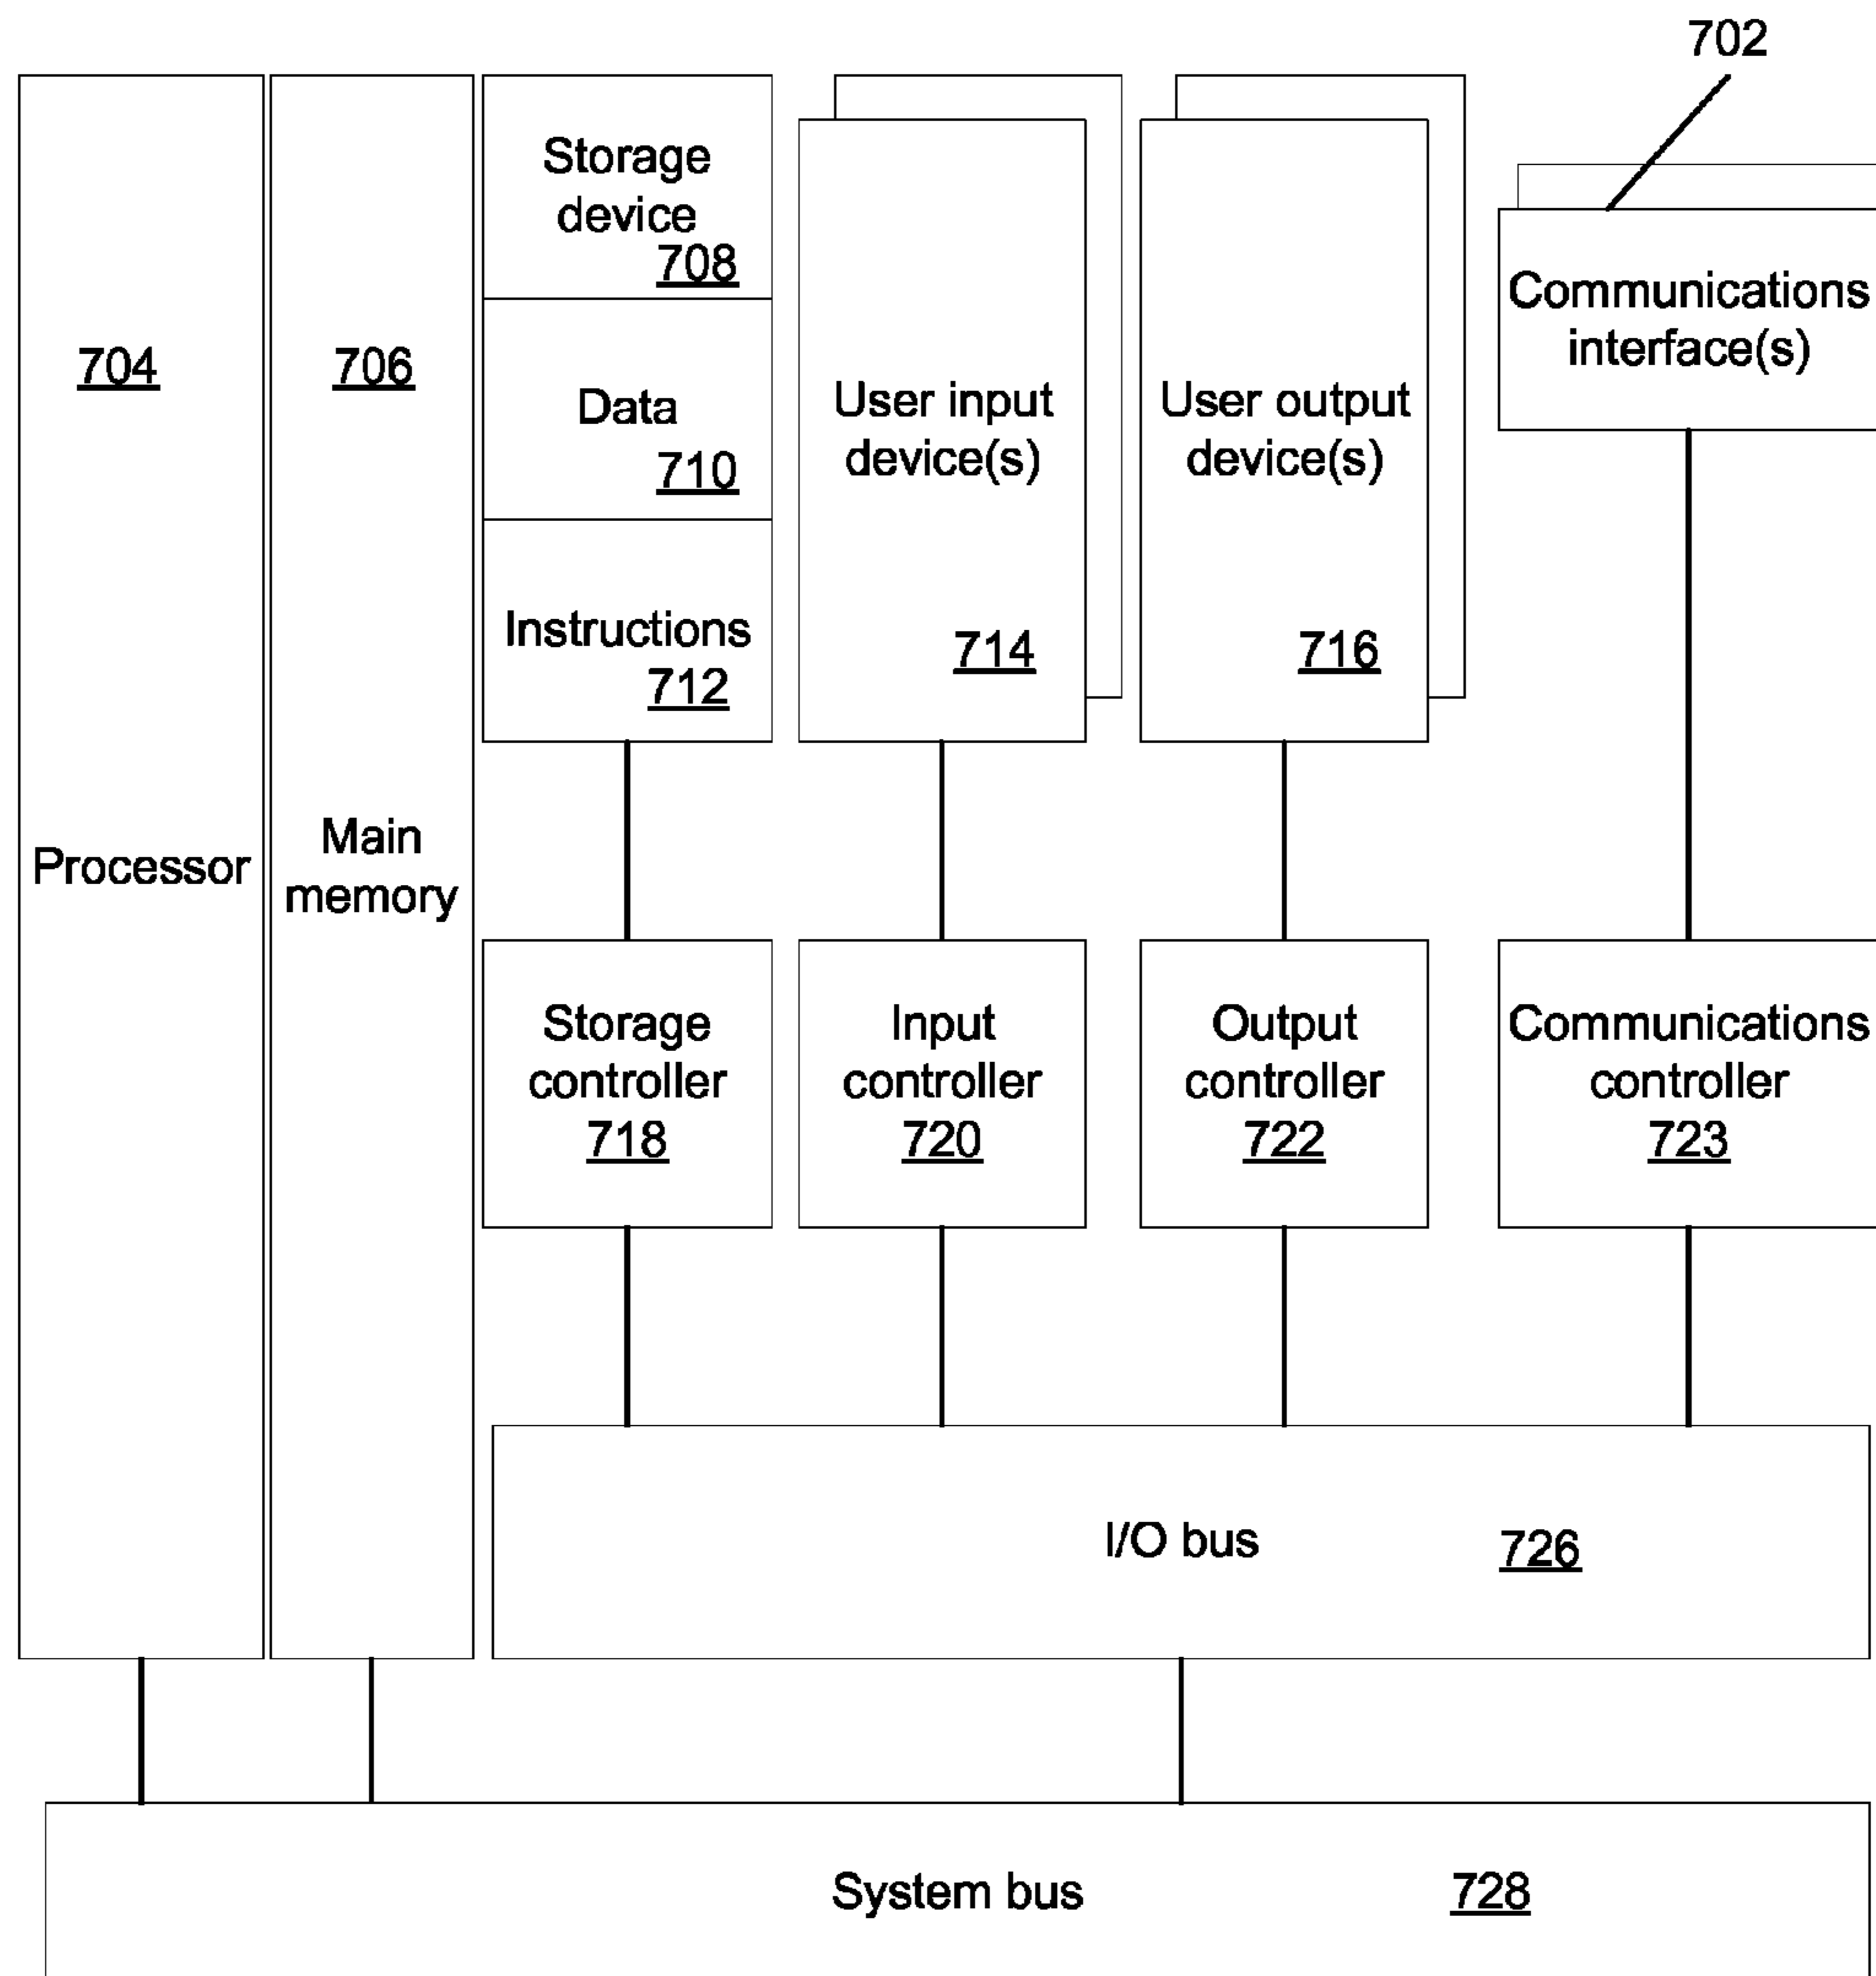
702

704

Processor

706

Main memory

Storage device 708

Data 710

Instructions 712

User input device(s)

714

User output device(s)

716

Communications interface(s)

Storage controller 718

Input controller 720

Output controller 722

Communications controller 723

I/O bus 726

System bus 728